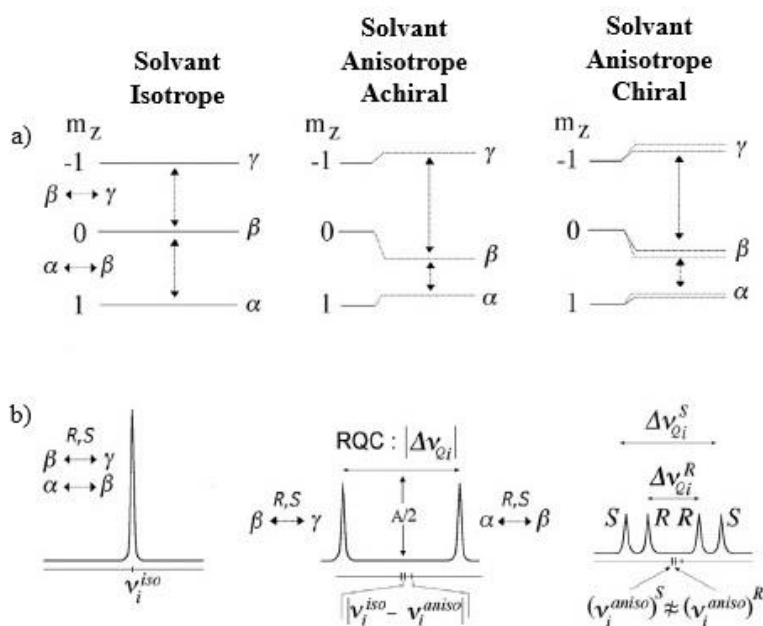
Solvant Isotrope

Solvant Anisotrope Achiral

Solvant Anisotrope Chiral

a)

$m_Z$
-1 $\gamma$
$\beta \leftrightarrow \gamma$
0 $\beta$
$\alpha \leftrightarrow \beta$
1 $\alpha$

$m_Z$
-1 $\gamma$
0 $\beta$
1 $\alpha$

$m_Z$
-1 $\gamma$
0 $\beta$
1 $\alpha$

b)

$R,S$
$\beta \leftrightarrow \gamma$
$\alpha \leftrightarrow \beta$
$\nu_i^{iso}$

RQC : $|\Delta\nu_{Qi}|$
$R,S$
$\beta \leftrightarrow \gamma$
A/2
$R,S$
$\alpha \leftrightarrow \beta$
$|\nu_i^{iso} - \nu_i^{aniso}|$

$\Delta\nu_{Qi}^S$
$\Delta\nu_{Qi}^R$
S R R S
$(\nu_i^{aniso})^S \neq (\nu_i^{aniso})^R$